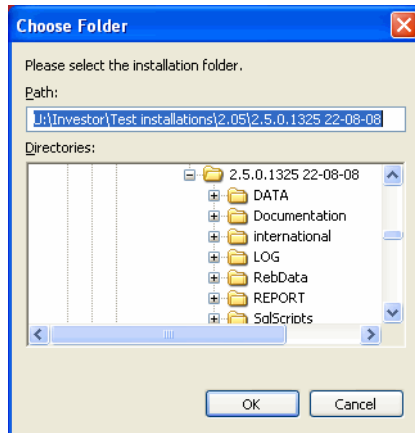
Choose Folder

Please select the installation folder.

Path:

U:\Investor\Test installations\2.05\2.5.0.1325 22-08-08

Directories:

2.5.0.1325 22-08-08
DATA
Documentation
international
LOG
RebData
REPORT
SqlScripts

OK
Cancel